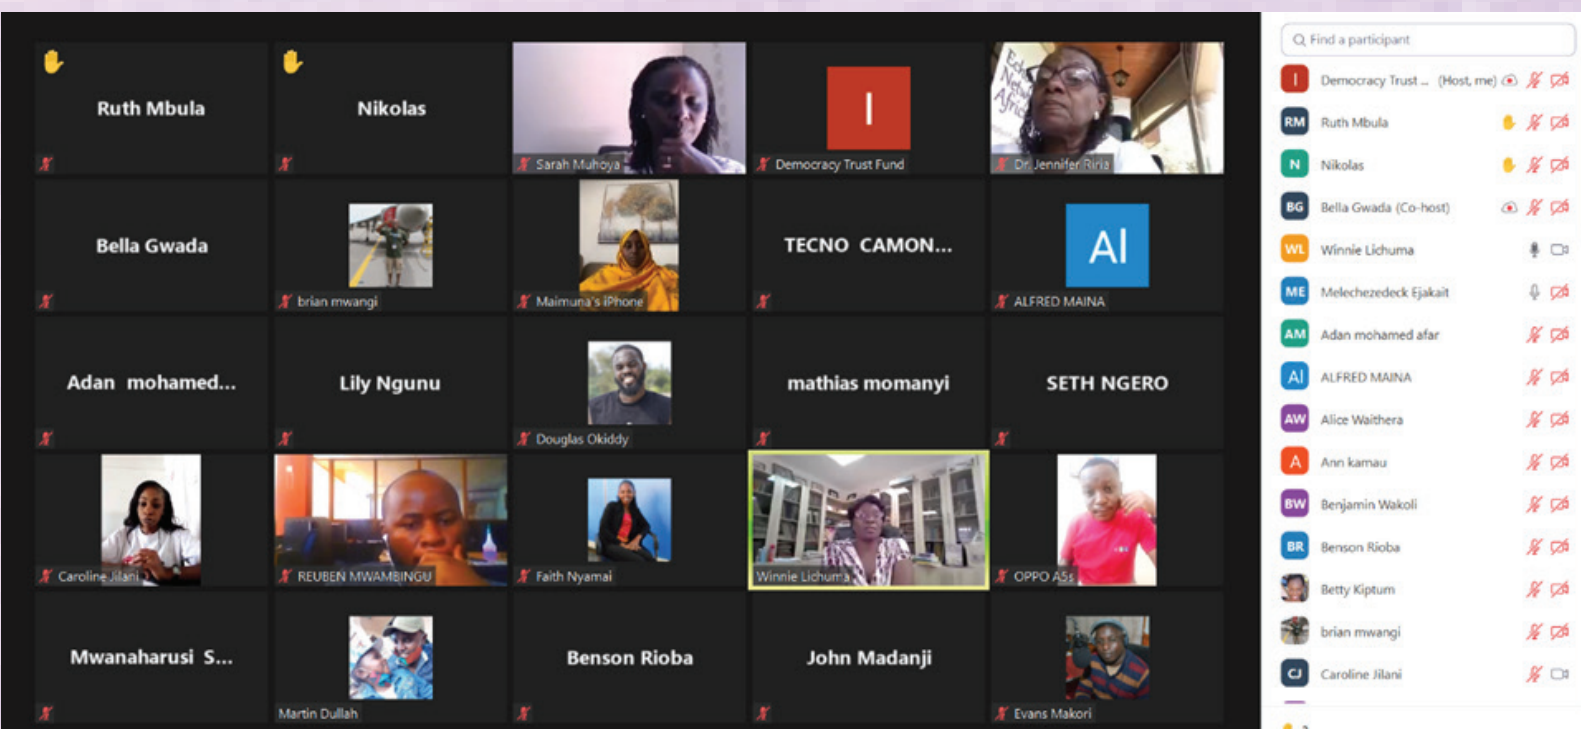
Ruth Mbula

Nikolas

Sarah Muhoya

I

Democracy Trust Fund

Dr Jennifer Riria

Bella Gwada

brian mwangi

Maimuna's iPhone

TECNO CAMON...

AI

ALFRED MAINA

Adan mohamed...

Lily Ngunu

Douglas Okiddy

mathias momanyi

SETH NGERO

Caroline Jilani

REUBEN MWAMBINGU

Faith Nyamai

Winnie Lichuma

OPPO A5s

Mwanaharusi S...

Martin Dullah

Benson Rioba

John Madanji

Evans Makori

Find a participant

I Democracy Trust ... (Host, me)

RM Ruth Mbula

N Nikolas

BG Bella Gwada (Co-host)

WL Winnie Lichuma

ME Melechezedeck Ejakait

AM Adan mohamed afar

AI ALFRED MAINA

AW Alice Waithera

A Ann kamau

BW Benjamin Wakoli

BR Benson Rioba

Betty Kiptum

brian mwangi

CJ Caroline Jilani